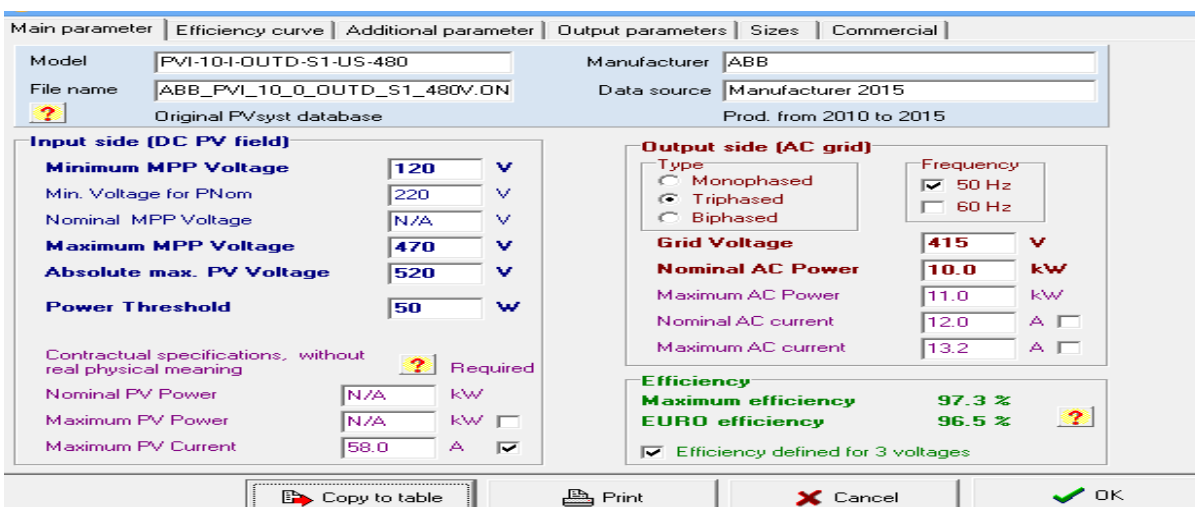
Main parameter | Efficiency curve | Additional parameter | Output parameters | Sizes | Commercial

Model PVI-10-I-OUTD-S1-US-480
File name ABB_PVI_10_0_OUTD_S1_480V.ON
?
Original PVsyst database

Manufacturer ABB
Data source Manufacturer 2015
Prod. from 2010 to 2015

Input side (DC PV field)
Minimum MPP Voltage 120 V
Min. Voltage for PNom 220 V
Nominal MPP Voltage N/A V
Maximum MPP Voltage 470 V
Absolute max. PV Voltage 520 V
Power Threshold 50 W

Contractual specifications, without real physical meaning
? Required
Nominal PV Power N/A kW
Maximum PV Power N/A kW
Maximum PV Current 58.0 A

Output side (AC grid)
Type
Monophased
Triphased
Biphased
Frequency
50 Hz
60 Hz
Grid Voltage 415 V
Nominal AC Power 10.0 kW
Maximum AC Power 11.0 kW
Nominal AC current 12.0 A
Maximum AC current 13.2 A

Efficiency
Maximum efficiency 97.3 %
EURO efficiency 96.5 %
?
Efficiency defined for 3 voltages

Copy to table
Print
Cancel
OK